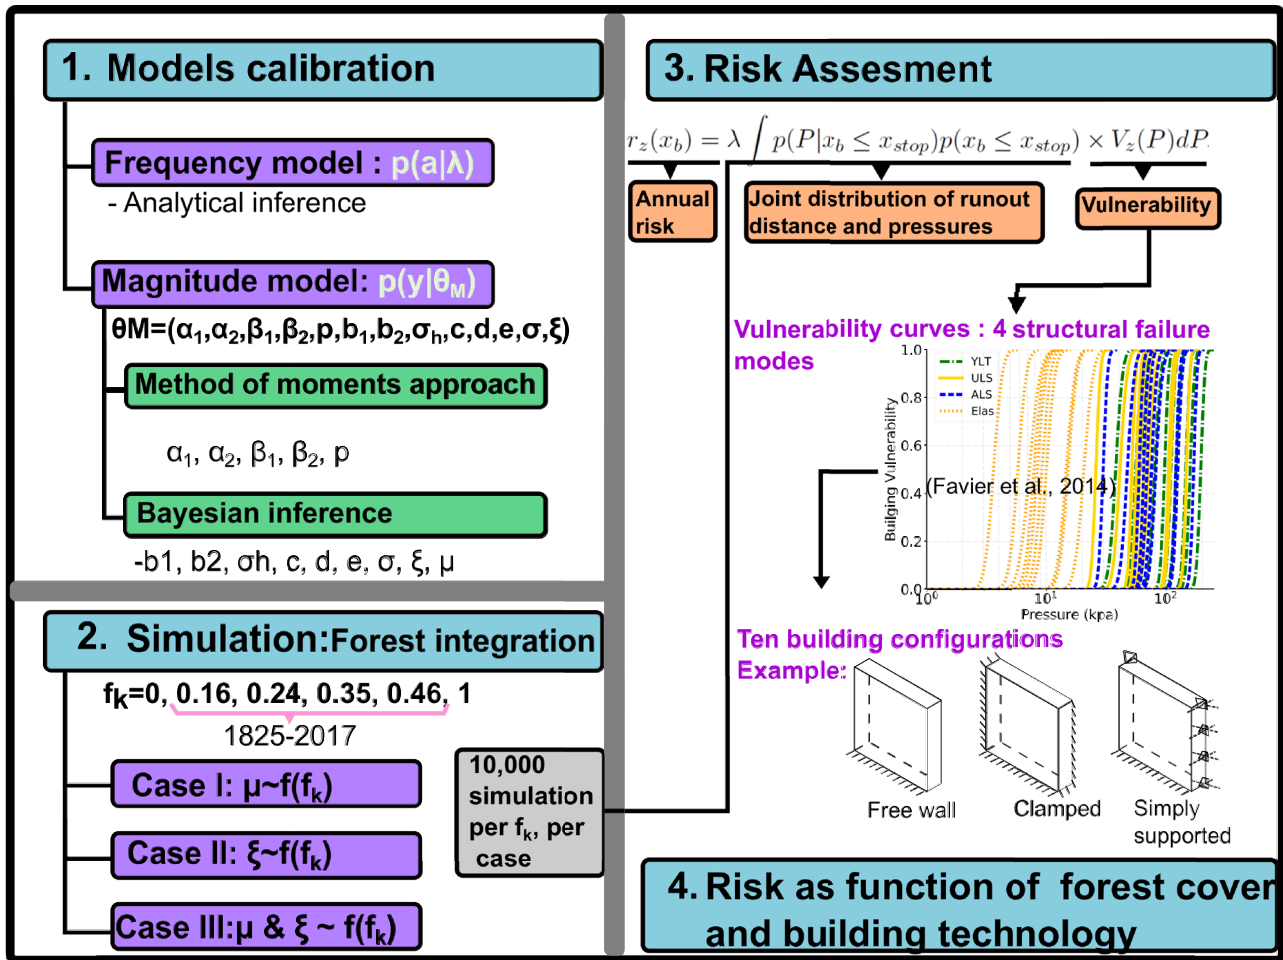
1. Models calibration

Frequency model : p(a|λ)

- Analytical inference

Magnitude model: p(y|θ$_M$)

θM=(α$_1$,α$_2$,β$_1$,β$_2$,p,b$_1$,b$_2$,σ$_h$,c,d,e,σ,ξ)

Method of moments approach

α$_1$, α$_2$, β$_1$, β$_2$, p

Bayesian inference

-b1, b2, σh, c, d, e, σ, ξ, μ

2. Simulation:Forest integration

f$_k$=0, 0.16, 0.24, 0.35, 0.46, 1

1825-2017

Case I: μ~f(f$_k$)

Case II: ξ~f(f$_k$)

Case III:μ & ξ ~ f(f$_k$)

10,000 simulation per f$_k$, per case

3. Risk Assesment

$r_z(x_b) = \lambda \int p(P|x_b \leq x_{stop})p(x_b \leq x_{stop}) \times V_z(P)dP$

Annual risk

Joint distribution of runout distance and pressures

Vulnerability

Vulnerability curves : 4 structural failure modes

1.0
0.8
0.6
0.4
0.2
0.0
Building Vulnerability
YLT
ULS
ALS
Elas
(Favier et al., 2014)
$10^0$
$10^1$
$10^2$
Pressure (kpa)

Ten building configurations
Example:

Free wall

Clamped

Simply supported

4. Risk as function of forest cover and building technology